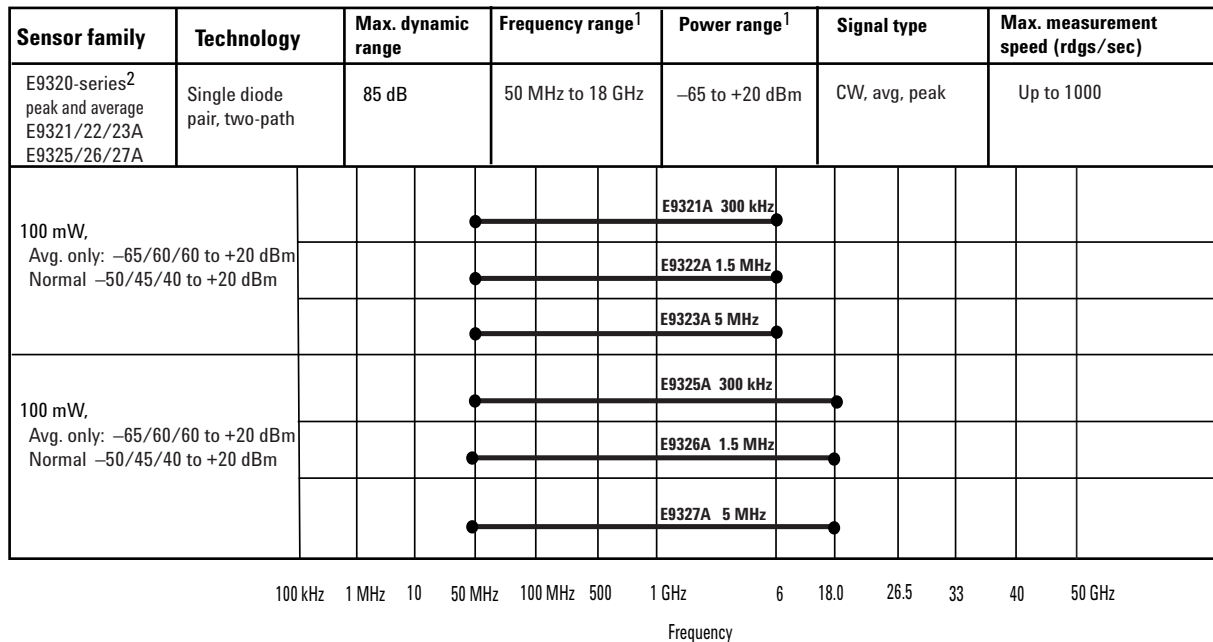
| Sensor family | Technology | Max. dynamic range | Frequency range$^1$ | Power range$^1$ | Signal type | Max. measurement speed (rdgs/sec) |
|---|---|---|---|---|---|---|
| E9320-series$^2$ peak and average E9321/22/23A E9325/26/27A | Single diode pair, two-path | 85 dB | 50 MHz to 18 GHz | –65 to +20 dBm | CW, avg, peak | Up to 1000 |

100 mW,
Avg. only: –65/60/60 to +20 dBm
Normal –50/45/40 to +20 dBm

E9321A 300 kHz
E9322A 1.5 MHz
E9323A 5 MHz

100 mW,
Avg. only: –65/60/60 to +20 dBm
Normal –50/45/40 to +20 dBm

E9325A 300 kHz
E9326A 1.5 MHz
E9327A 5 MHz

100 kHz 1 MHz 10 50 MHz 100 MHz 500 1 GHz 6 18.0 26.5 33 40 50 GHz

Frequency